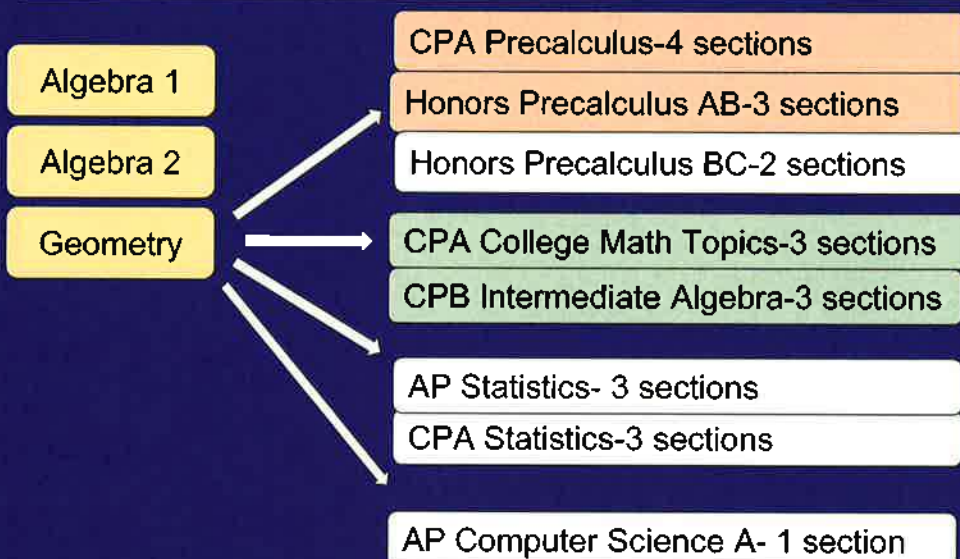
Algebra 1

Algebra 2

Geometry

CPA Precalculus-4 sections

Honors Precalculus AB-3 sections

Honors Precalculus BC-2 sections

CPA College Math Topics-3 sections

CPB Intermediate Algebra-3 sections

AP Statistics- 3 sections

CPA Statistics-3 sections

AP Computer Science A- 1 section